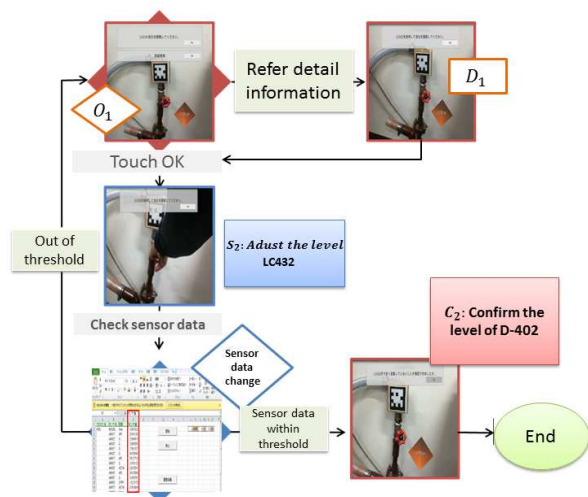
$O_1$

Refer detail information

$D_1$

Touch OK

Out of threshold

$S_2$: Adust the level LC432

Check sensor data

Sensor data change

$C_2$: Confirm the level of D-402

Sensor data within threshold

End